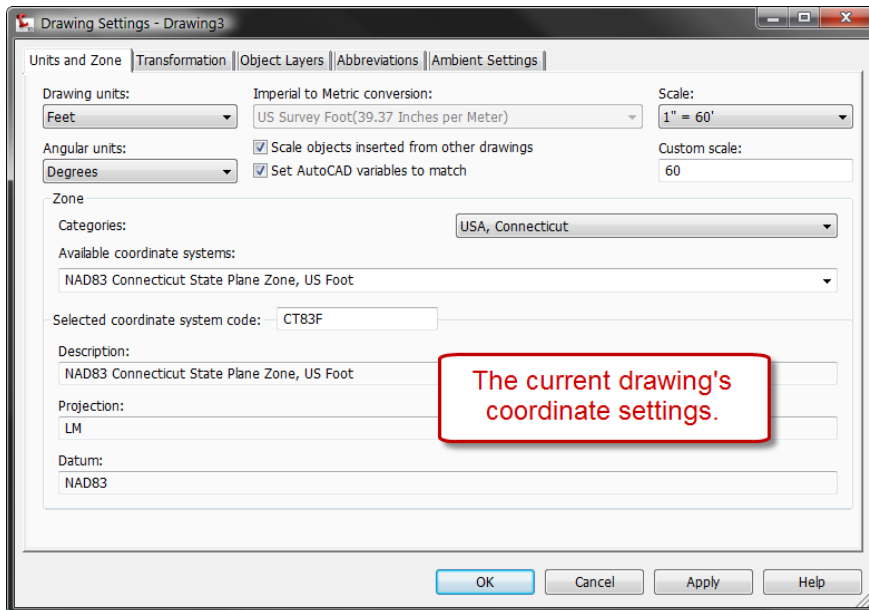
Drawing Settings - Drawing3

Units and Zone | Transformation | Object Layers | Abbreviations | Ambient Settings

Drawing units:
Feet

Imperial to Metric conversion:
US Survey Foot(39.37 Inches per Meter)

Scale:
1" = 60'

Angular units:
Degrees

Scale objects inserted from other drawings

Set AutoCAD variables to match

Custom scale:
60

Zone

Categories:
USA, Connecticut

Available coordinate systems:
NAD83 Connecticut State Plane Zone, US Foot

Selected coordinate system code: CT83F

Description:
NAD83 Connecticut State Plane Zone, US Foot

Projection:
LM

Datum:
NAD83

The current drawing's coordinate settings.

OK | Cancel | Apply | Help